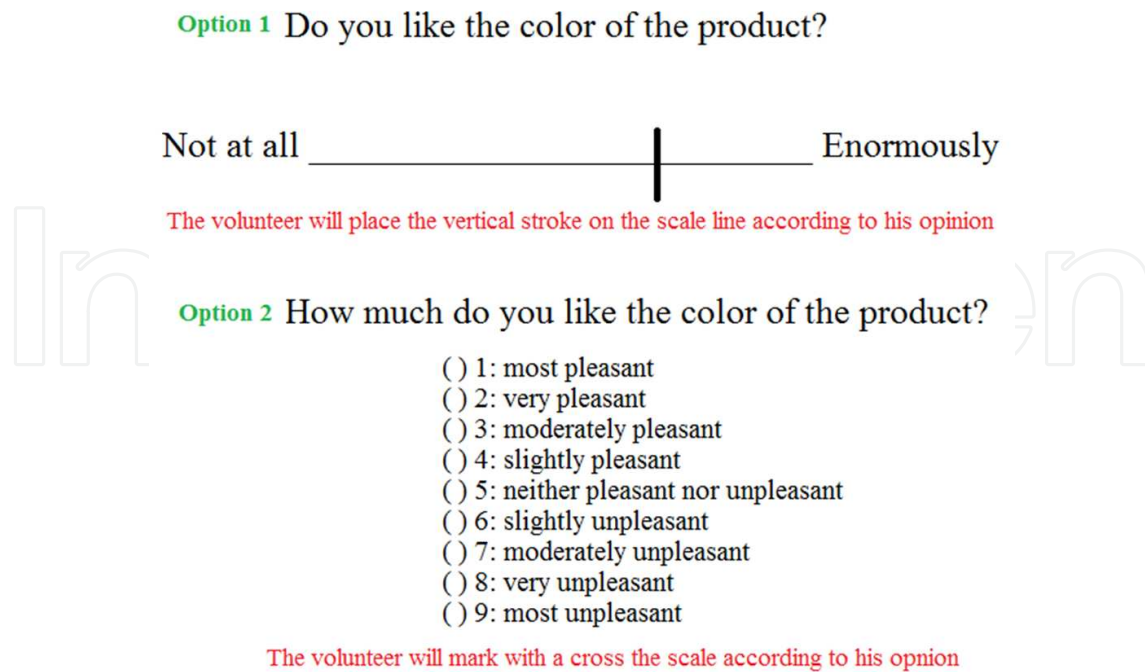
Option 1 Do you like the color of the product?

Not at all Enormously

The volunteer will place the vertical stroke on the scale line according to his opinion

Option 2 How much do you like the color of the product?

( ) 1: most pleasant
( ) 2: very pleasant
( ) 3: moderately pleasant
( ) 4: slightly pleasant
( ) 5: neither pleasant nor unpleasant
( ) 6: slightly unpleasant
( ) 7: moderately unpleasant
( ) 8: very unpleasant
( ) 9: most unpleasant

The volunteer will mark with a cross the scale according to his opnion